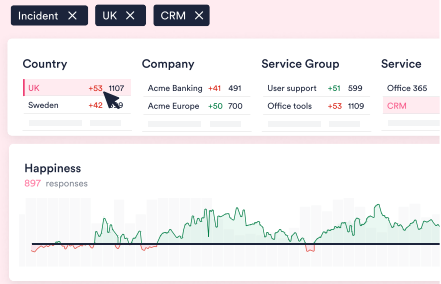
Incident ✕ UK ✕ CRM ✕

Country
UK +53 1107
Sweden +42 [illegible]

Company
Acme Banking +41 491
Acme Europe +50 700

Service Group
User support +51 599
Office tools +53 1109

Service
Office 365
CRM

Happiness
897 responses